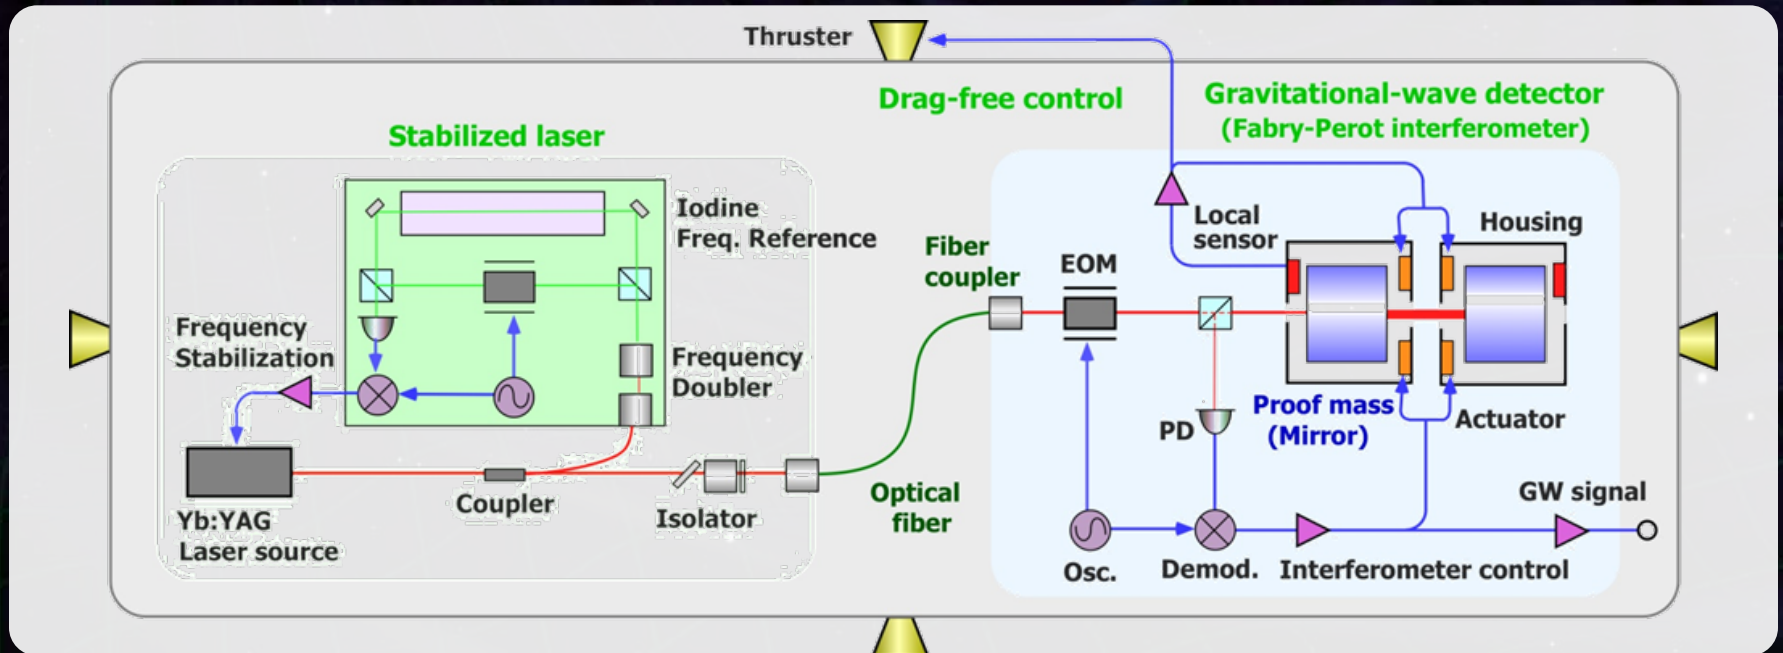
Thruster

Drag-free control

Gravitational-wave detector
(Fabry-Perot interferometer)

Stabilized laser

Iodine
Freq. Reference

Frequency
Stabilization

Frequency
Doubler

Yb:YAG
Laser source

Coupler

Isolator

Fiber
coupler

Optical
fiber

EOM

Local
sensor

Housing

PD

Proof mass
(Mirror)

Actuator

GW signal

Osc.

Demod.

Interferometer control